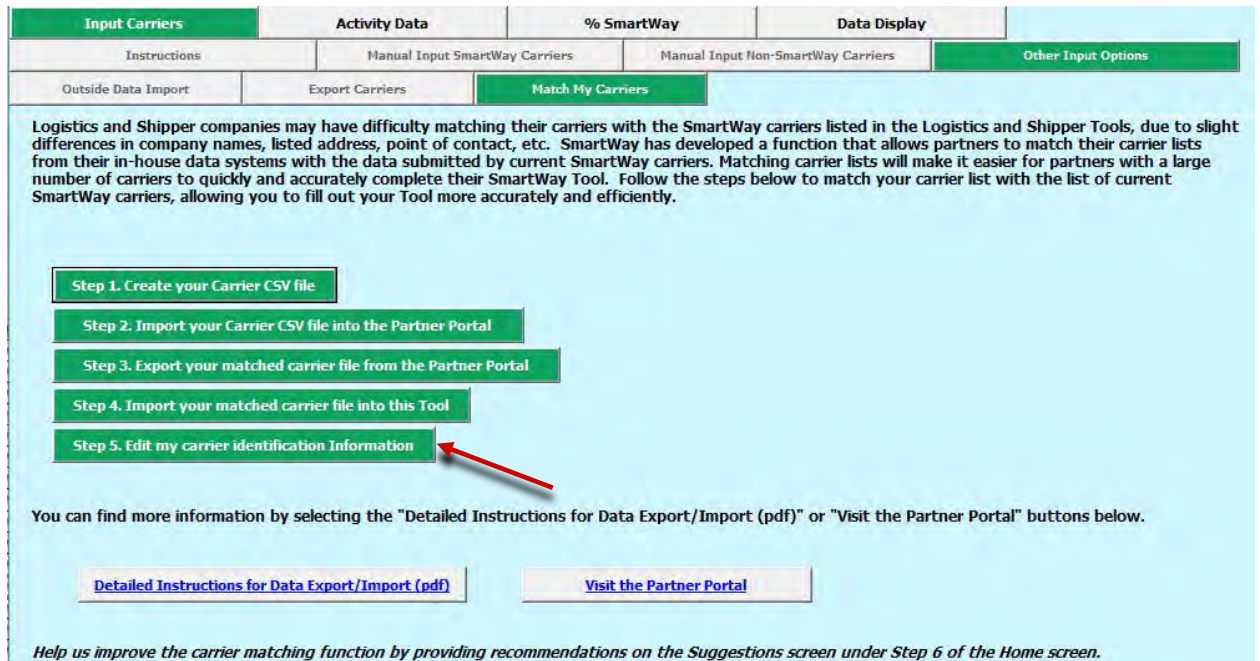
Input Carriers
Activity Data
% SmartWay
Data Display

Instructions
Manual Input SmartWay Carriers
Manual Input Non-SmartWay Carriers
Other Input Options

Outside Data Import
Export Carriers
Match My Carriers

Logistics and Shipper companies may have difficulty matching their carriers with the SmartWay carriers listed in the Logistics and Shipper Tools, due to slight differences in company names, listed address, point of contact, etc. SmartWay has developed a function that allows partners to match their carrier lists from their in-house data systems with the data submitted by current SmartWay carriers. Matching carrier lists will make it easier for partners with a large number of carriers to quickly and accurately complete their SmartWay Tool. Follow the steps below to match your carrier list with the list of current SmartWay carriers, allowing you to fill out your Tool more accurately and efficiently.

Step 1. Create your Carrier CSV file

Step 2. Import your Carrier CSV file into the Partner Portal

Step 3. Export your matched carrier file from the Partner Portal

Step 4. Import your matched carrier file into this Tool

Step 5. Edit my carrier identification Information

You can find more information by selecting the "Detailed Instructions for Data Export/Import (pdf)" or "Visit the Partner Portal" buttons below.

Detailed Instructions for Data Export/Import (pdf)

Visit the Partner Portal

Help us improve the carrier matching function by providing recommendations on the Suggestions screen under Step 6 of the Home screen.